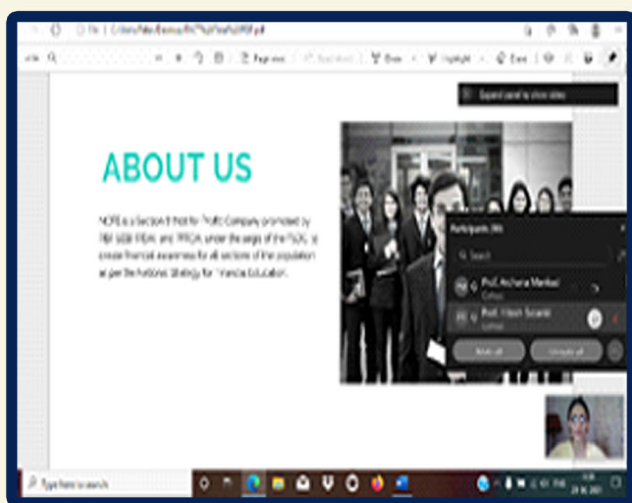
ABOUT US

NCFE is a Section 8 (Not for Profit) Company promoted by RBI, SEBI, IRDAI, and PFRDA under the aegis of the FSDC to create financial awareness for all sections of the population as per the National Strategy for Financial Education.

Participants (36)

Search

Prof. Archana Mankad

Prof. Hitesh Solanki

Mute all

Unmute all

Type here to search

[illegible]